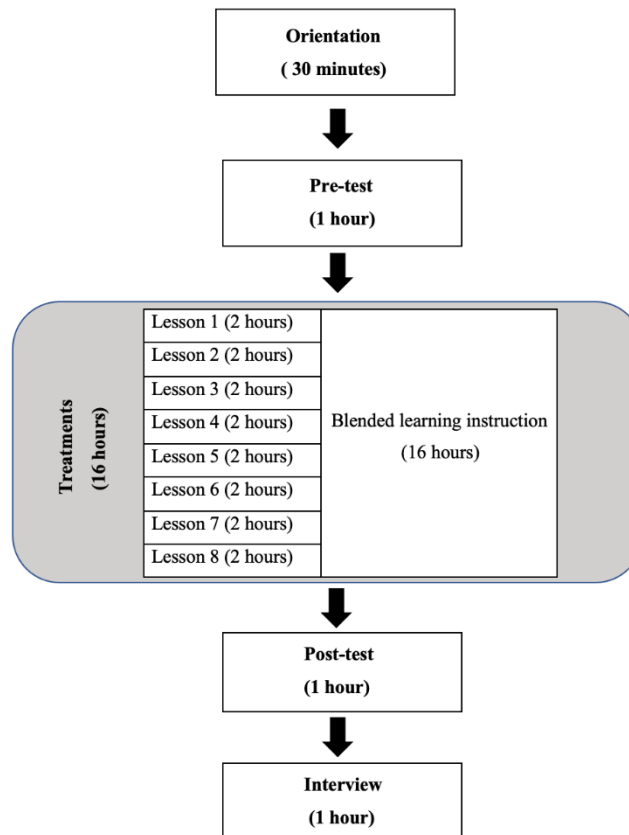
Orientation
( 30 minutes)

Pre-test
(1 hour)

Treatments
(16 hours)

Lesson 1 (2 hours)
Lesson 2 (2 hours)
Lesson 3 (2 hours)
Lesson 4 (2 hours)
Lesson 5 (2 hours)
Lesson 6 (2 hours)
Lesson 7 (2 hours)
Lesson 8 (2 hours)

Blended learning instruction
(16 hours)

Post-test
(1 hour)

Interview
(1 hour)